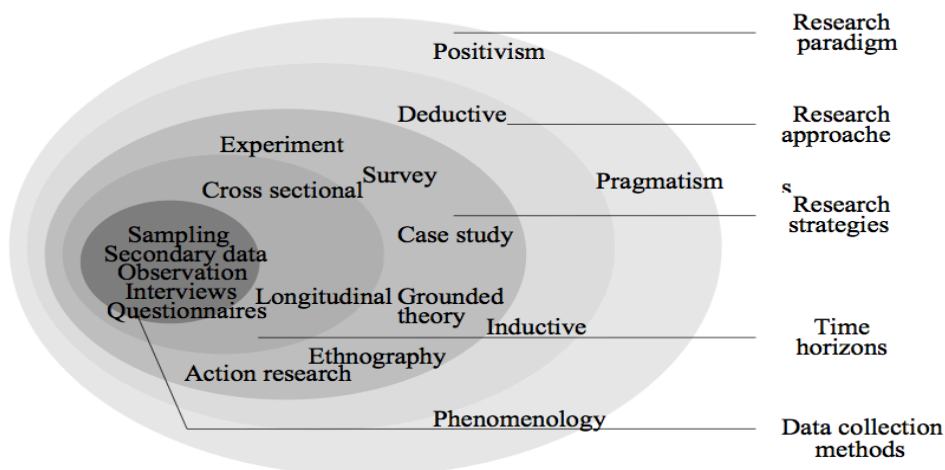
Research paradigm

Positivism

Deductive

Research approache s

Experiment

Survey

Cross sectional

Pragmatism

Research strategies

Sampling
Secondary data
Observation
Interviews
Questionnaires

Case study

Longitudinal

Grounded theory

Inductive

Time horizons

Ethnography

Action research

Phenomenology

Data collection methods